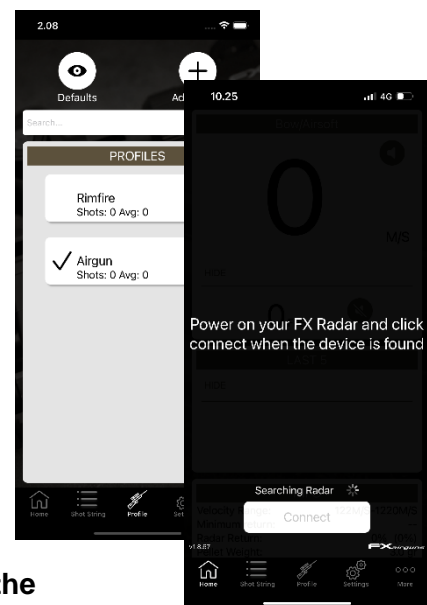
2.08

Defaults

Ad

Search...

PROFILES

Rimfire
Shots: 0 Avg: 0

✓ Airgun
Shots: 0 Avg: 0

Home Shot String Profile Set

10.25

4G

0

M/S

0

Power on your FX Radar and click connect when the device is found

Searching Radar

Connect

v1.8.87

FX Airguns

Home Shot String Profile Settings More

the